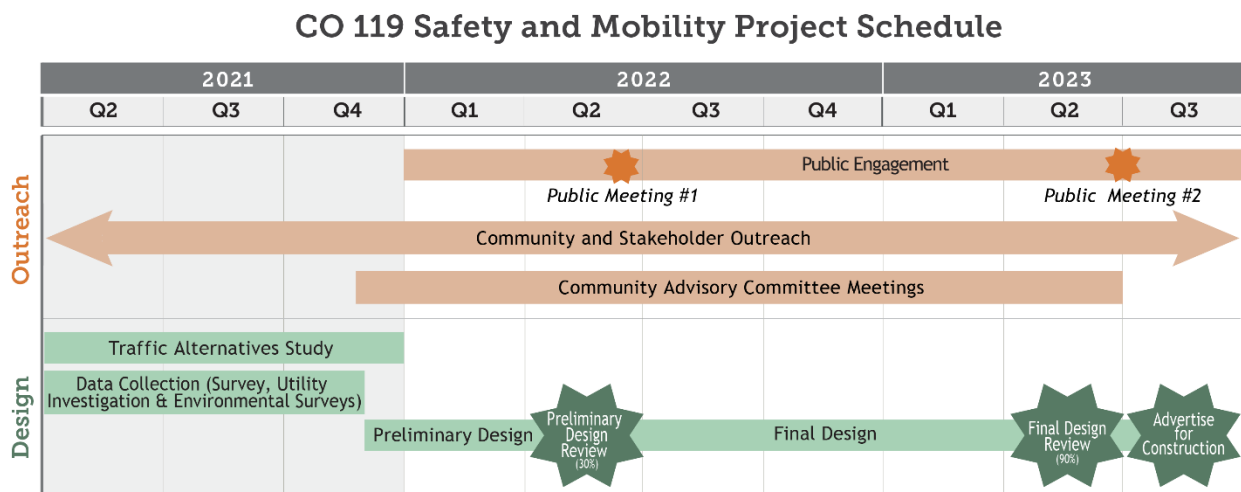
CO 119 Safety and Mobility Project Schedule

| 2021 | | | 2022 | | | | 2023 | | |
|---|---|---|---|---|---|---|---|---|---|
| Q2 | Q3 | Q4 | Q1 | Q2 | Q3 | Q4 | Q1 | Q2 | Q3 |

Outreach

Public Engagement

Public Meeting #1

Public Meeting #2

Community and Stakeholder Outreach

Community Advisory Committee Meetings

Design

Traffic Alternatives Study

Data Collection (Survey, Utility Investigation & Environmental Surveys)

Preliminary Design

Preliminary Design Review (30%)

Final Design

Final Design Review (90%)

Advertise for Construction